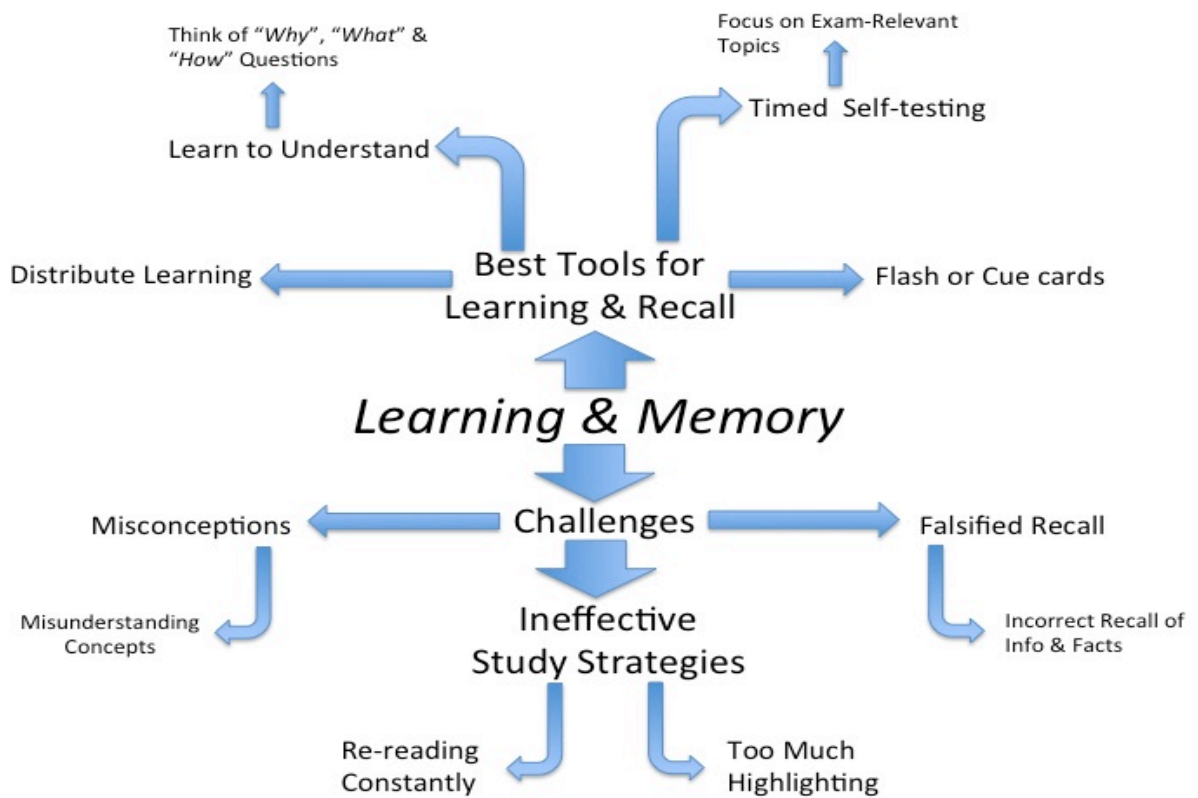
Think of "*Why*", "*What*" & "*How*" Questions

Focus on Exam-Relevant Topics

Learn to Understand

Timed Self-testing

Distribute Learning

Best Tools for Learning & Recall

Flash or Cue cards

*Learning & Memory*

Misconceptions

Challenges

Falsified Recall

Misunderstanding Concepts

Ineffective Study Strategies

Incorrect Recall of Info & Facts

Re-reading Constantly

Too Much Highlighting